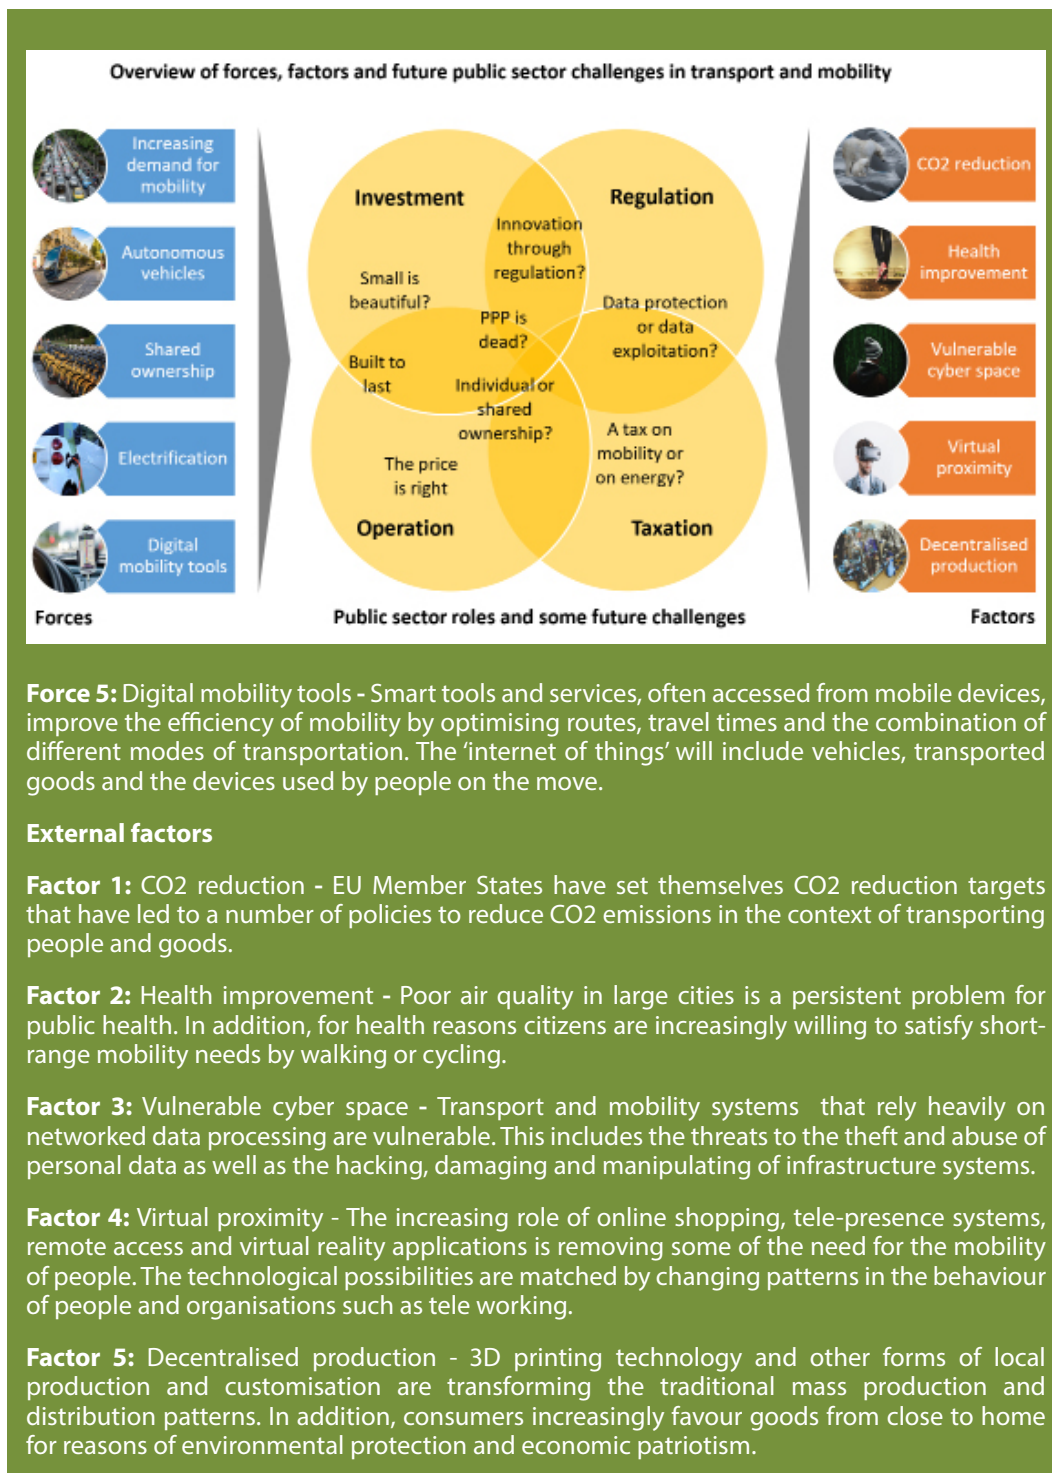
Overview of forces, factors and future public sector challenges in transport and mobility

Increasing demand for mobility

Autonomous vehicles

Shared ownership

Electrification

Digital mobility tools

Forces

Investment

Regulation

Innovation through regulation?

Small is beautiful?

PPP is dead?

Data protection or data exploitation?

Built to last

Individual or shared ownership?

A tax on mobility or on energy?

The price is right

Operation

Taxation

Public sector roles and some future challenges

CO2 reduction

Health improvement

Vulnerable cyber space

Virtual proximity

Decentralised production

Factors

**Force 5:** Digital mobility tools - Smart tools and services, often accessed from mobile devices, improve the efficiency of mobility by optimising routes, travel times and the combination of different modes of transportation. The 'internet of things' will include vehicles, transported goods and the devices used by people on the move.

**External factors**

**Factor 1:** CO2 reduction - EU Member States have set themselves CO2 reduction targets that have led to a number of policies to reduce CO2 emissions in the context of transporting people and goods.

**Factor 2:** Health improvement - Poor air quality in large cities is a persistent problem for public health. In addition, for health reasons citizens are increasingly willing to satisfy short-range mobility needs by walking or cycling.

**Factor 3:** Vulnerable cyber space - Transport and mobility systems that rely heavily on networked data processing are vulnerable. This includes the threats to the theft and abuse of personal data as well as the hacking, damaging and manipulating of infrastructure systems.

**Factor 4:** Virtual proximity - The increasing role of online shopping, tele-presence systems, remote access and virtual reality applications is removing some of the need for the mobility of people. The technological possibilities are matched by changing patterns in the behaviour of people and organisations such as tele working.

**Factor 5:** Decentralised production - 3D printing technology and other forms of local production and customisation are transforming the traditional mass production and distribution patterns. In addition, consumers increasingly favour goods from close to home for reasons of environmental protection and economic patriotism.